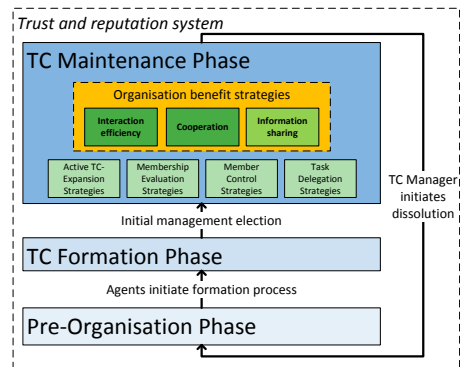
Trust and reputation system

TC Maintenance Phase

Organisation benefit strategies

Interaction efficiency

Cooperation

Information sharing

Active TC-Expansion Strategies

Membership Evaluation Strategies

Member Control Strategies

Task Delegation Strategies

TC Manager initiates dissolution

Initial management election

TC Formation Phase

Agents initiate formation process

Pre-Organisation Phase